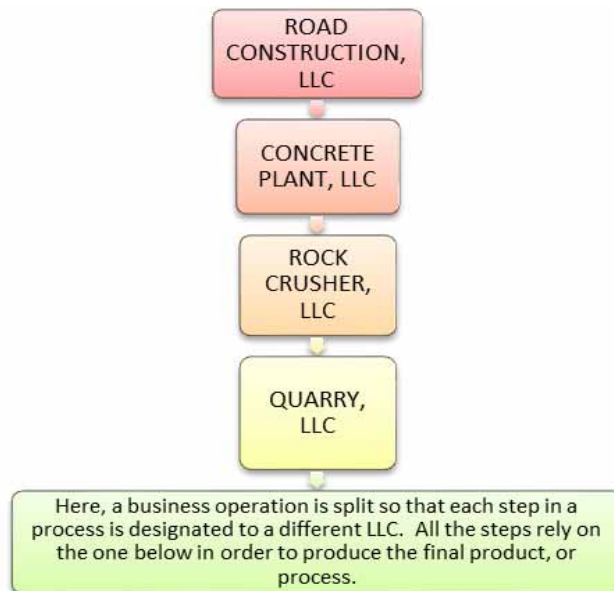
ROAD CONSTRUCTION, LLC

CONCRETE PLANT, LLC

ROCK CRUSHER, LLC

QUARRY, LLC

Here, a business operation is split so that each step in a process is designated to a different LLC. All the steps rely on the one below in order to produce the final product, or process.